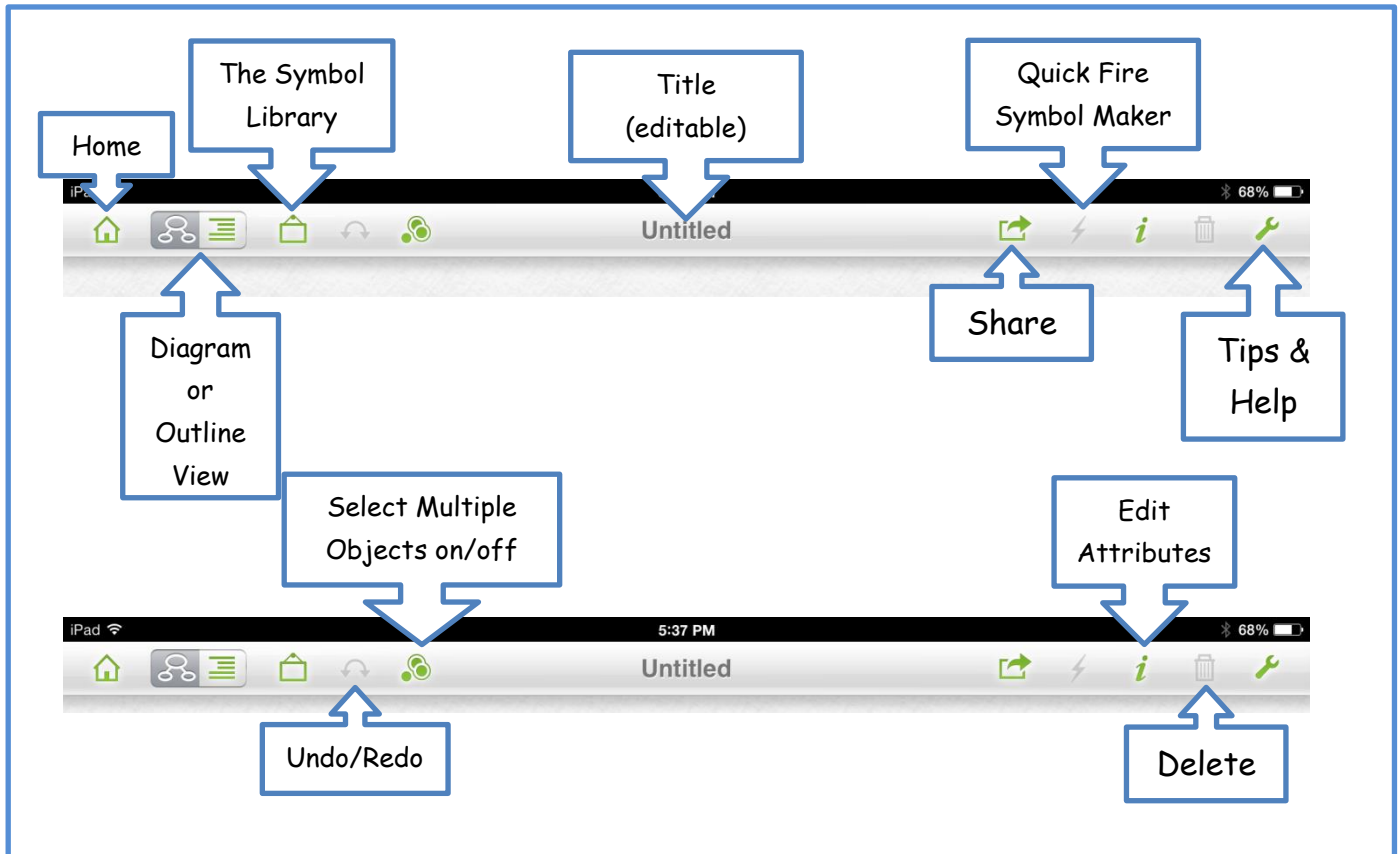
Home

The Symbol Library

Title (editable)

Quick Fire Symbol Maker

iPa

68%

Untitled

i

Diagram or Outline View

Share

Tips & Help

Select Multiple Objects on/off

Edit Attributes

iPad

5:37 PM

68%

Untitled

i

Undo/Redo

Delete